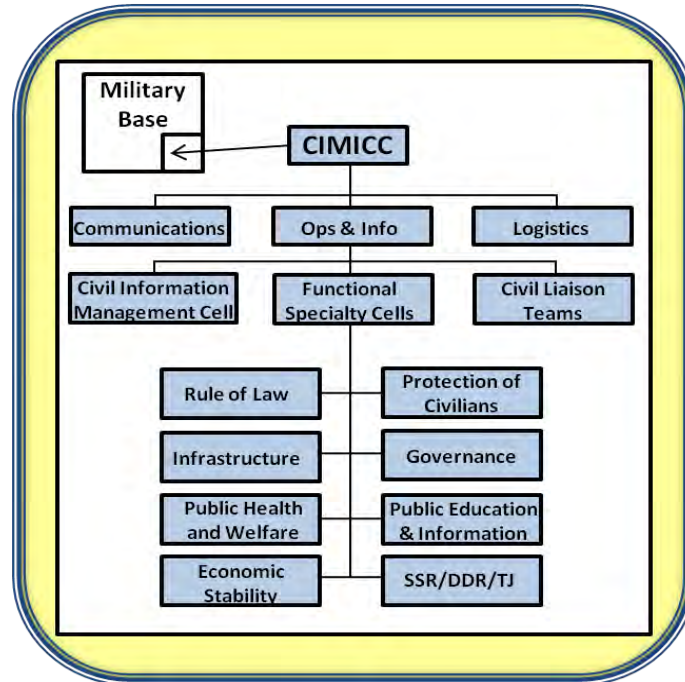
Military Base

CIMICC

Communications

Ops & Info

Logistics

Civil Information Management Cell

Functional Specialty Cells

Civil Liaison Teams

Rule of Law

Protection of Civilians

Infrastructure

Governance

Public Health and Welfare

Public Education & Information

Economic Stability

SSR/DDR/TJ